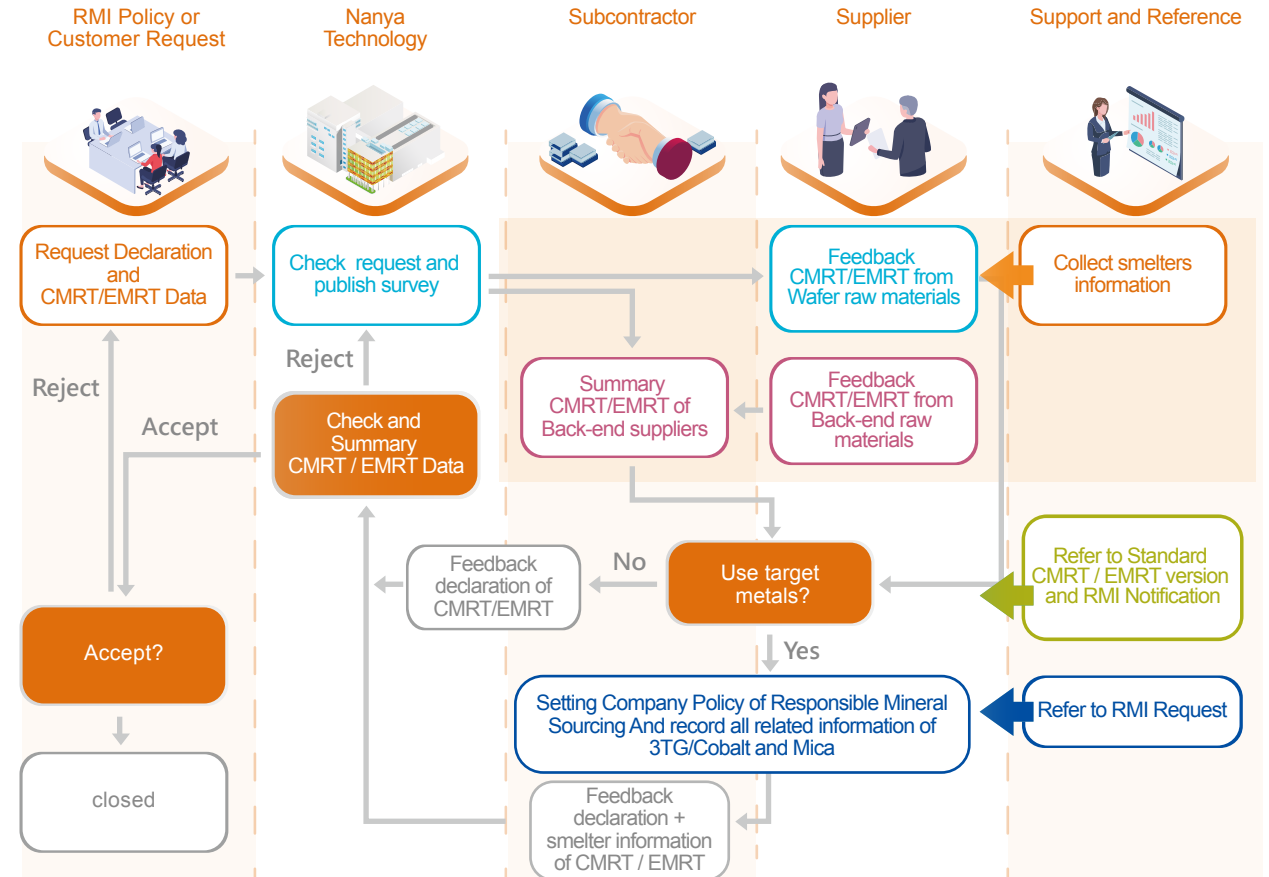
RMI Policy or Customer Request

Nanya Technology

Subcontractor

Supplier

Support and Reference

Request Declaration and CMRT/EMRT Data

Check request and publish survey

Feedback CMRT/EMRT from Wafer raw materials

Collect smelters information

Reject

Reject

Summary CMRT/EMRT of Back-end suppliers

Feedback CMRT/EMRT from Back-end raw materials

Accept

Check and Summary CMRT / EMRT Data

Feedback declaration of CMRT/EMRT

No

Use target metals?

Refer to Standard CMRT / EMRT version and RMI Notification

Accept?

Yes

Setting Company Policy of Responsible Mineral Sourcing And record all related information of 3TG/Cobalt and Mica

Refer to RMI Request

closed

Feedback declaration + smelter information of CMRT / EMRT